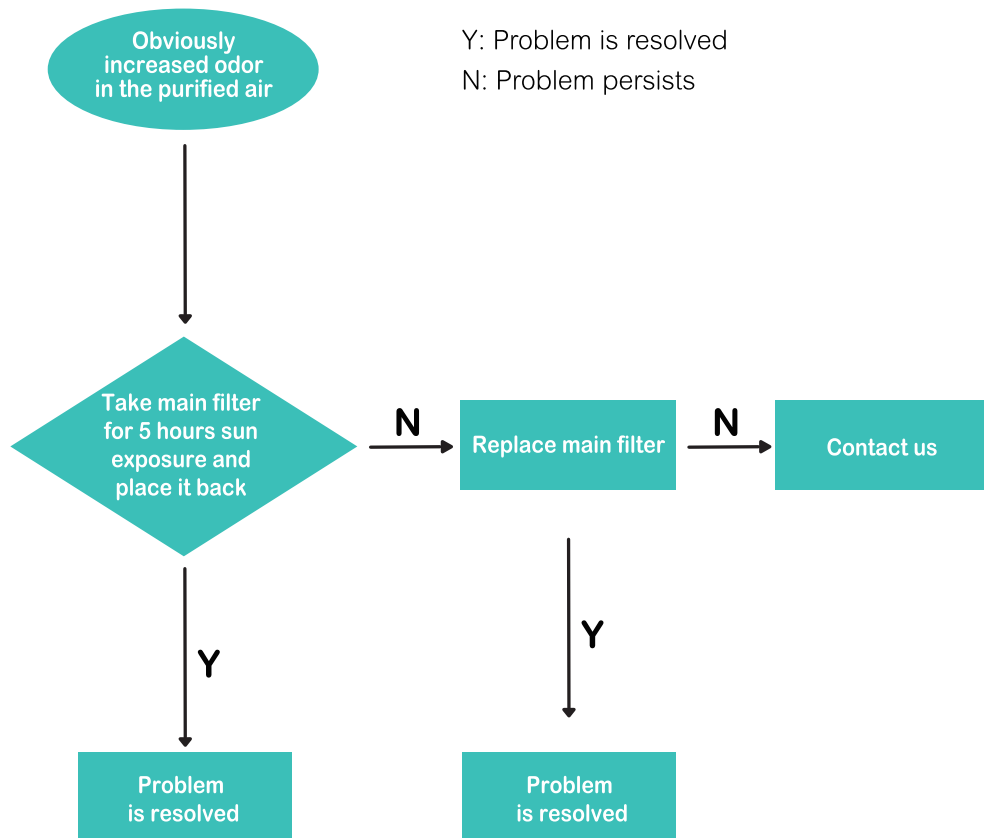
Obviously increased odor in the purified air

Y: Problem is resolved
N: Problem persists

Take main filter for 5 hours sun exposure and place it back

N

Replace main filter

N

Contact us

Y

Y

Problem is resolved

Problem is resolved